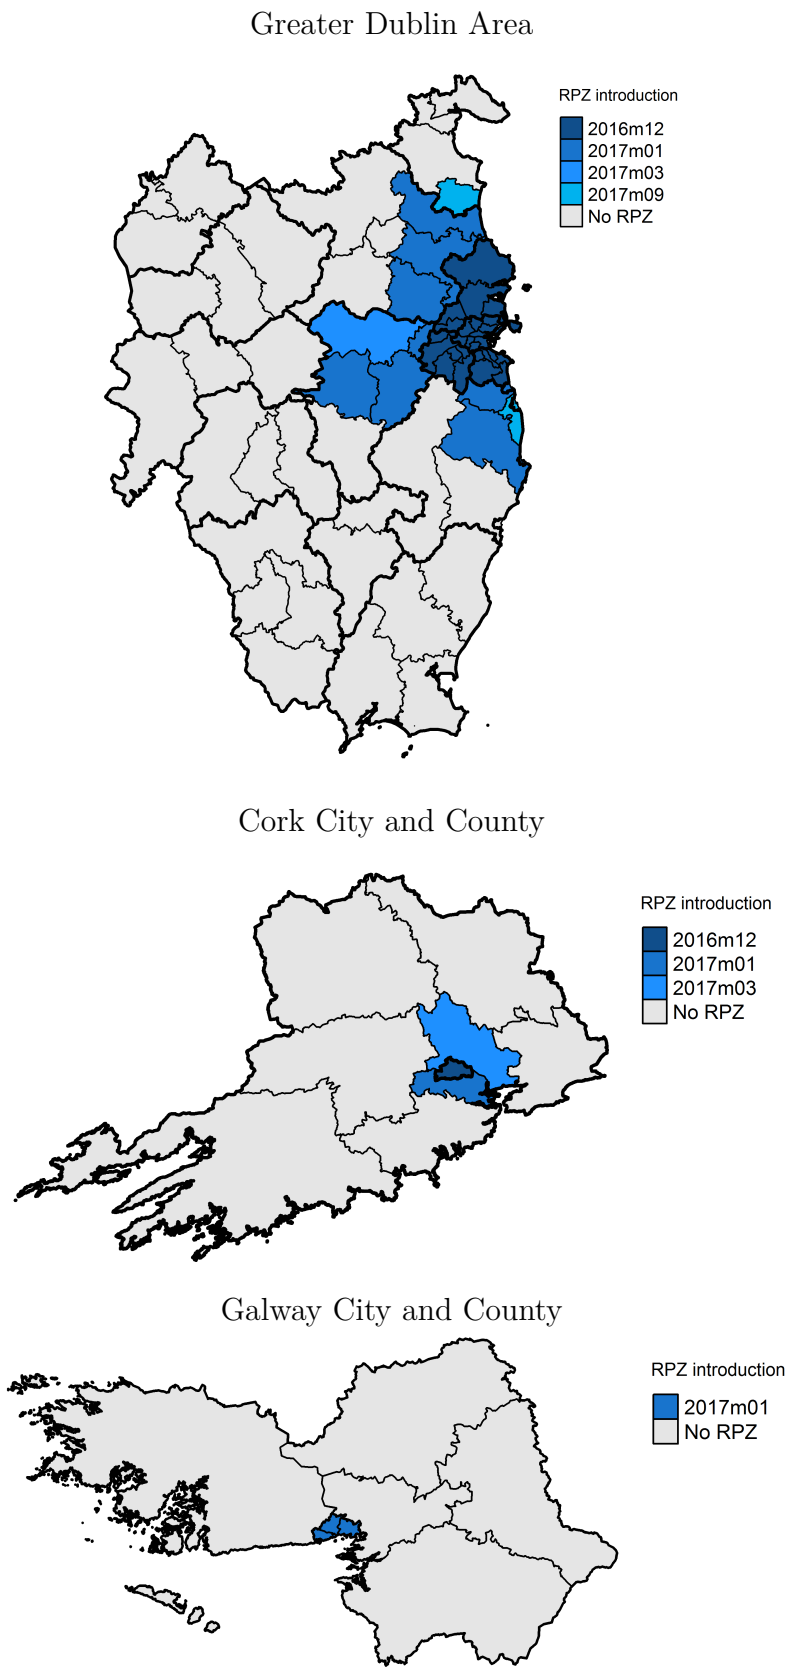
Greater Dublin Area

RPZ introduction
2016m12
2017m01
2017m03
2017m09
No RPZ

Cork City and County

RPZ introduction
2016m12
2017m01
2017m03
No RPZ

Galway City and County

RPZ introduction
2017m01
No RPZ